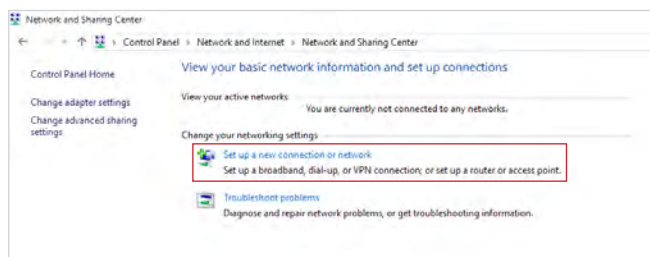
Network and Sharing Center

Control Panel > Network and Internet > Network and Sharing Center

Control Panel Home

Change adapter settings

Change advanced sharing settings

View your basic network information and set up connections

View your active networks

You are currently not connected to any networks.

Change your networking settings

Set up a new connection or network

Set up a broadband, dial-up, or VPN connection; or set up a router or access point.

Troubleshoot problems

Diagnose and repair network problems, or get troubleshooting information.